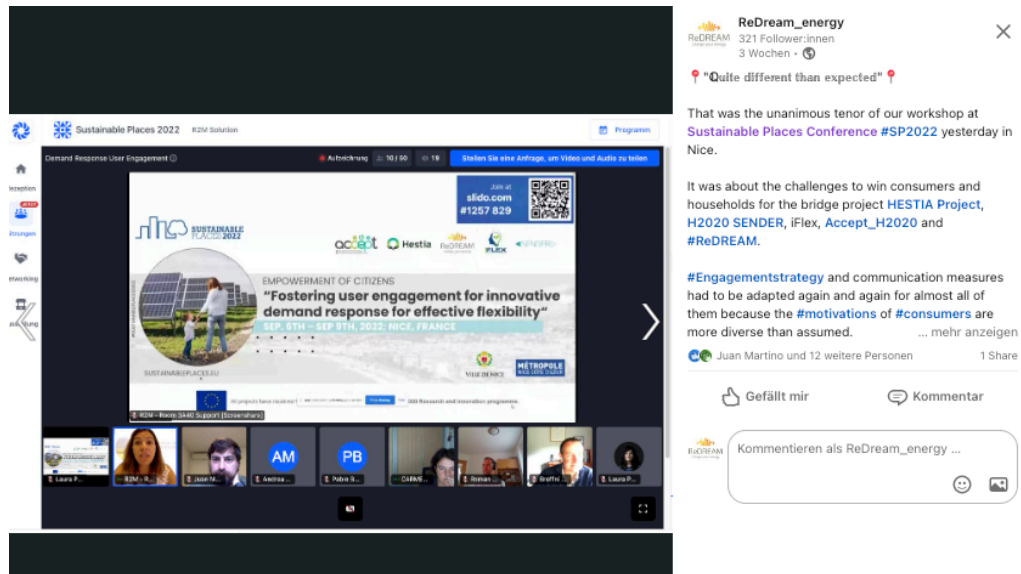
Sustainable Places 2022 R2M Solution

Programm

Demand Response User Engagement

Aufzeichnung 10 / 50 19

Stellen Sie eine Anfrage, um Video und Audio zu teilen

Rezeption

Sitzungen

Networking

Ausstellung

SUSTAINABLE PLACES 2022

Join at slido.com #1257 829

accept Hestia ReDREAM iFLEX SENDER

EMPOWERMENT OF CITIZENS

"Fostering user engagement for innovative demand response for effective flexibility"

SEP. 5TH – SEP 9TH, 2022; NICE, FRANCE

SUSTAINABLEPLACES.EU

VILLE DE NICE

MÉTROPOLE NICE CÔTE D'AZUR

R2M – Room 3A40 Support (Screenshare)

Laura P...

R2M – R...

Juan M...

AM Andrea ...

PB Pablo B...

CARME...

Roman ...

Steffel

Laura P...

ReDream_energy
321 Follower:innen
3 Wochen •

📍"Quite different than expected"📍

That was the unanimous tenor of our workshop at Sustainable Places Conference #SP2022 yesterday in Nice.

It was about the challenges to win consumers and households for the bridge project HESTIA Project, H2020 SENDER, iFlex, Accept_H2020 and #ReDREAM.

#Engagementstrategy and communication measures had to be adapted again and again for almost all of them because the #motivations of #consumers are more diverse than assumed. ... mehr anzeigen

Juan Martino und 12 weitere Personen 1 Share

Gefällt mir Kommentar

Kommentieren als ReDream_energy ...